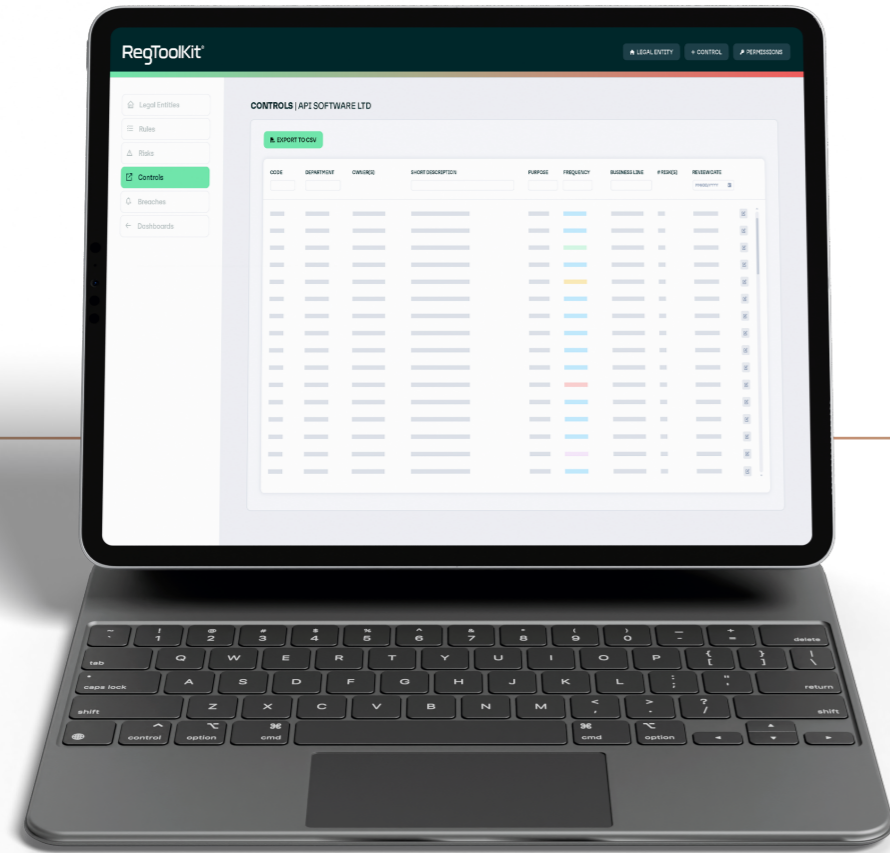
RegToolKit

LEGAL ENTITY
+ CONTROL
PERMISSIONS

Legal Entities
Rules
Risks
Controls
Breaches
Dashboards

CONTROLS | API SOFTWARE LTD

EXPORT TO CSV

| CODE | DEPARTMENT | OWNER(S) | SHORT DESCRIPTION | PURPOSE | FREQUENCY | BUSINESS LINE | # RISK(S) | REVIEW DATE |
|---|---|---|---|---|---|---|---|---|

~ ` ! 1 @ 2 # 3 $ 4 % 5 ^ 6 & 7 * 8 ( 9 ) 0 _ - + = delete
tab Q W E R T Y U I O P { [ } ] | \
caps lock A S D F G H J K L : ; " '
return
shift Z X C V B N M < , > . ? / shift
control option cmd cmd option